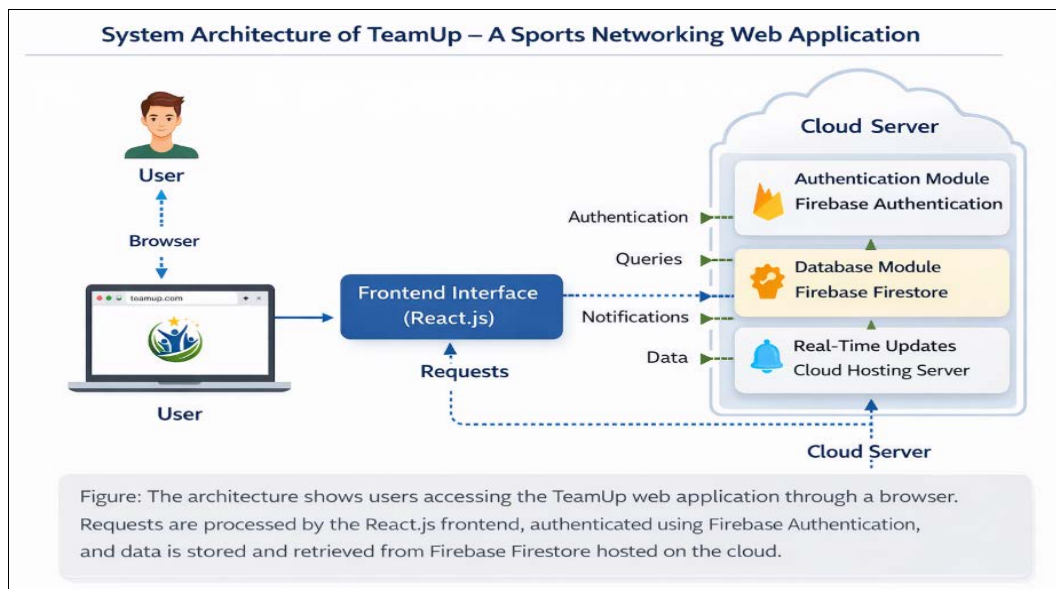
System Architecture of TeamUp – A Sports Networking Web Application

User

Browser

teamup.com

User

Frontend Interface (React.js)

Requests

Cloud Server

Authentication Module
Firebase Authentication

Database Module
Firebase Firestore

Real-Time Updates
Cloud Hosting Server

Authentication

Queries

Notifications

Data

Cloud Server

Figure: The architecture shows users accessing the TeamUp web application through a browser. Requests are processed by the React.js frontend, authenticated using Firebase Authentication, and data is stored and retrieved from Firebase Firestore hosted on the cloud.